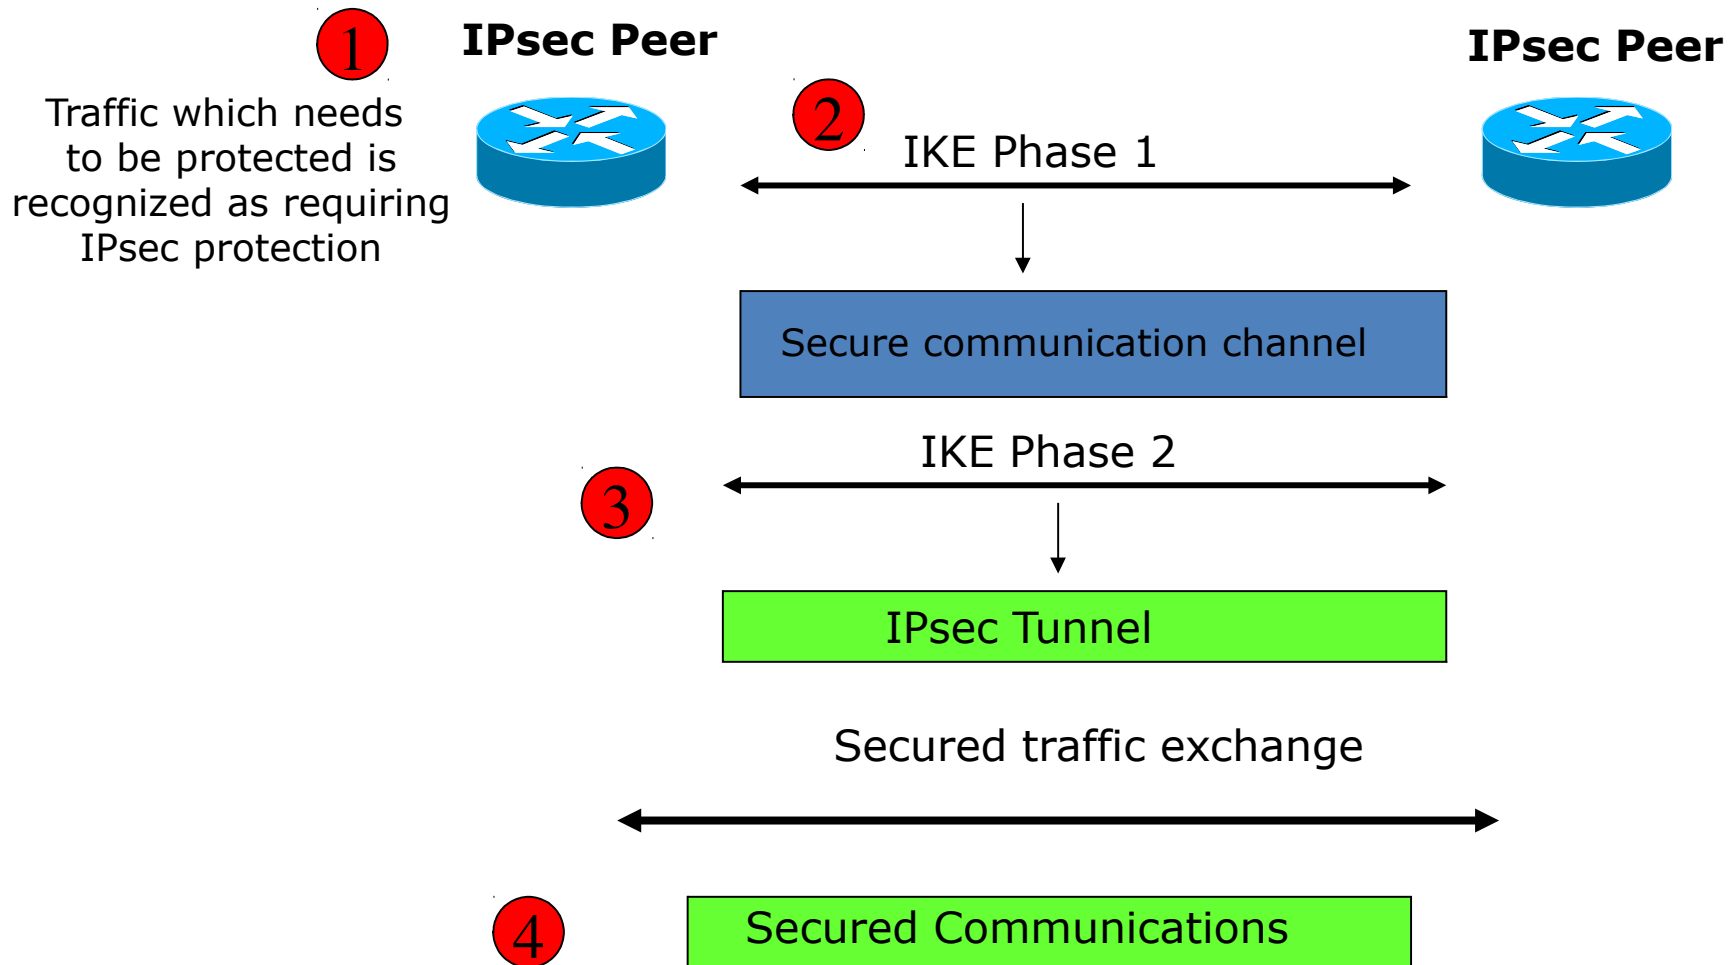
1

IPsec Peer

Traffic which needs to be protected is recognized as requiring IPsec protection

IPsec Peer

2

IKE Phase 1

Secure communication channel

IKE Phase 2

3

IPsec Tunnel

Secured traffic exchange

4

Secured Communications